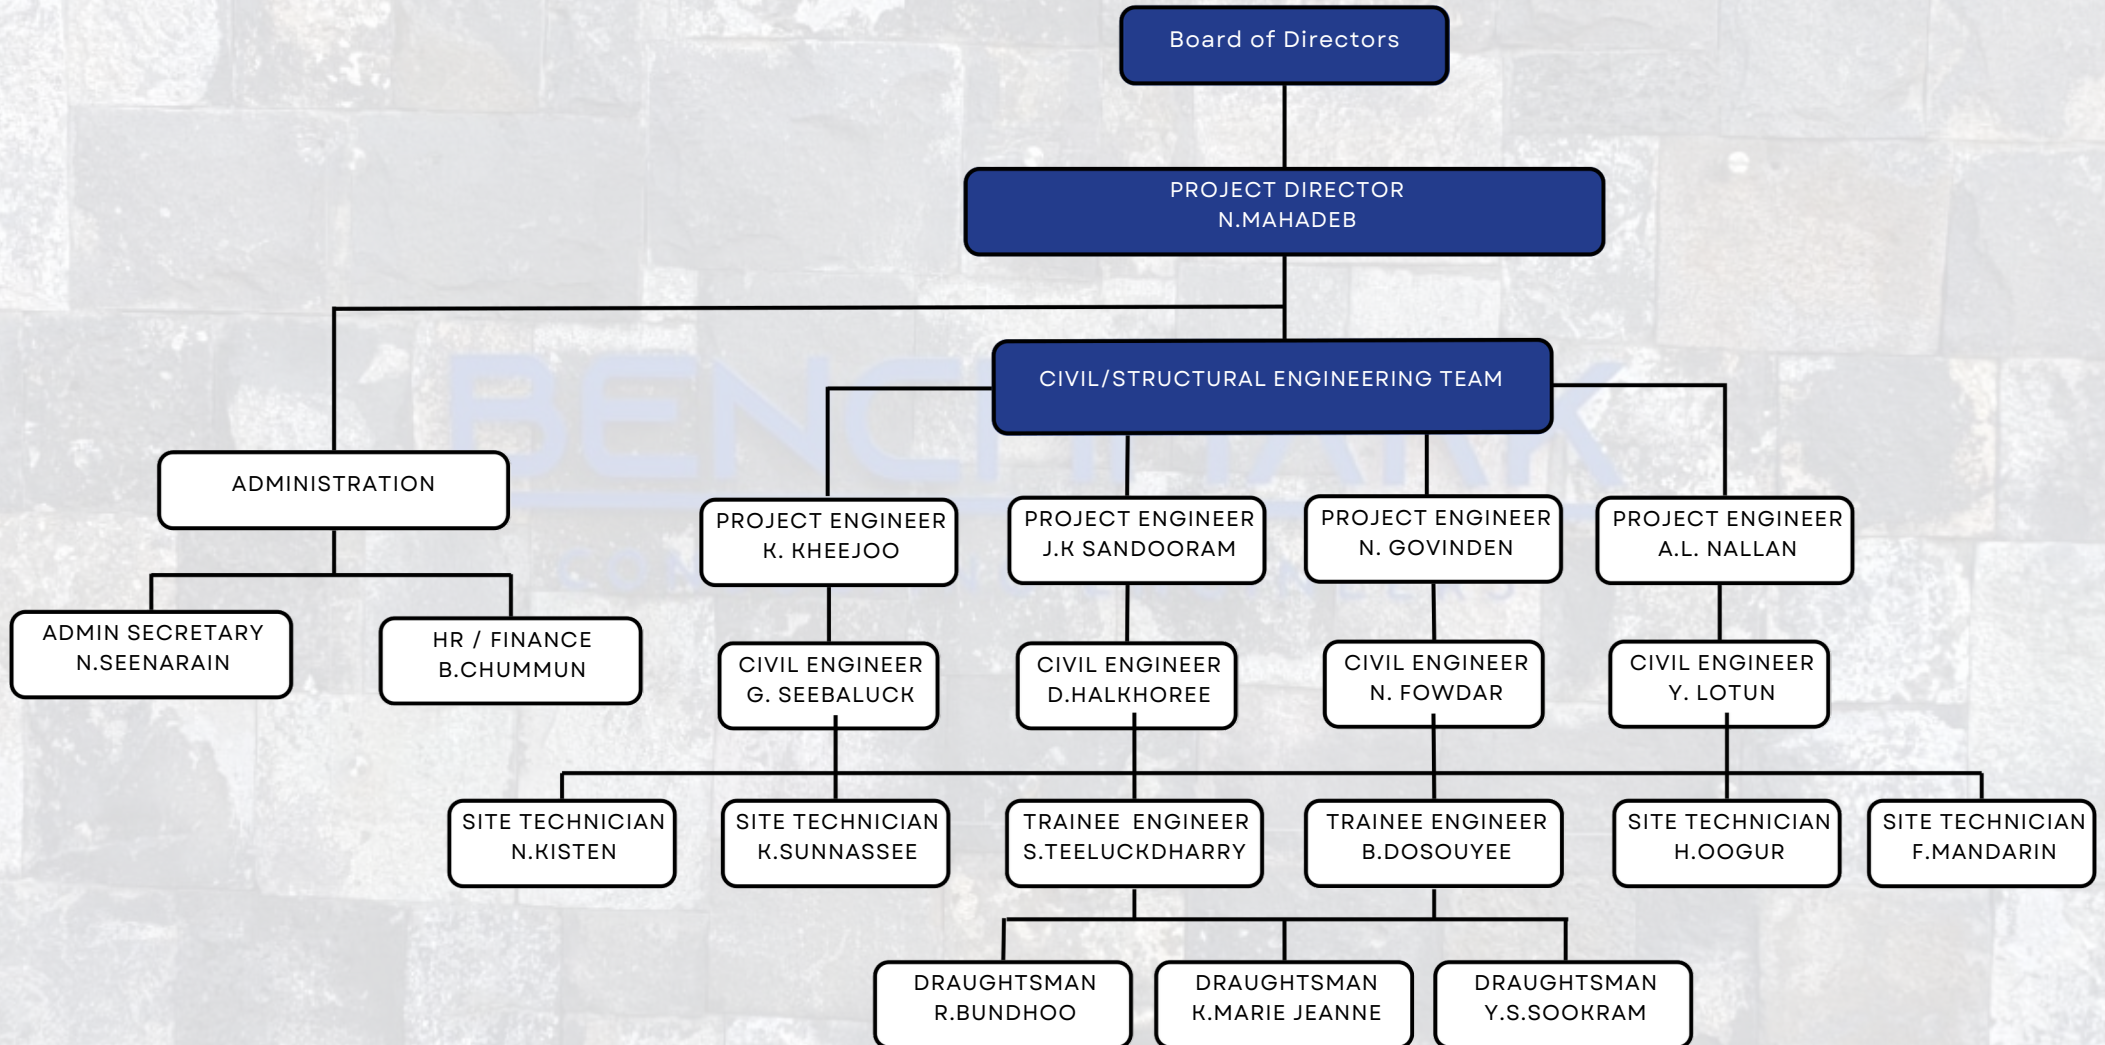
Board of Directors

PROJECT DIRECTOR
N.MAHADEB

CIVIL/STRUCTURAL ENGINEERING TEAM

ADMINISTRATION

ADMIN SECRETARY
N.SEENARAIN

HR / FINANCE
B.CHUMMUN

PROJECT ENGINEER
K. KHEEJOO

PROJECT ENGINEER
J.K SANDOORAM

PROJECT ENGINEER
N. GOVINDEN

PROJECT ENGINEER
A.L. NALLAN

CIVIL ENGINEER
G. SEEBALUCK

CIVIL ENGINEER
D.HALKHOREE

CIVIL ENGINEER
N. FOWDAR

CIVIL ENGINEER
Y. LOTUN

SITE TECHNICIAN
N.KISTEN

SITE TECHNICIAN
K.SUNNASSEE

TRAINEE ENGINEER
S.TEELUCKDHARRY

TRAINEE ENGINEER
B.DOSOUYEE

SITE TECHNICIAN
H.OOGUR

SITE TECHNICIAN
F.MANDARIN

DRAUGHTSMAN
R.BUNDHOO

DRAUGHTSMAN
K.MARIE JEANNE

DRAUGHTSMAN
Y.S.SOOKRAM